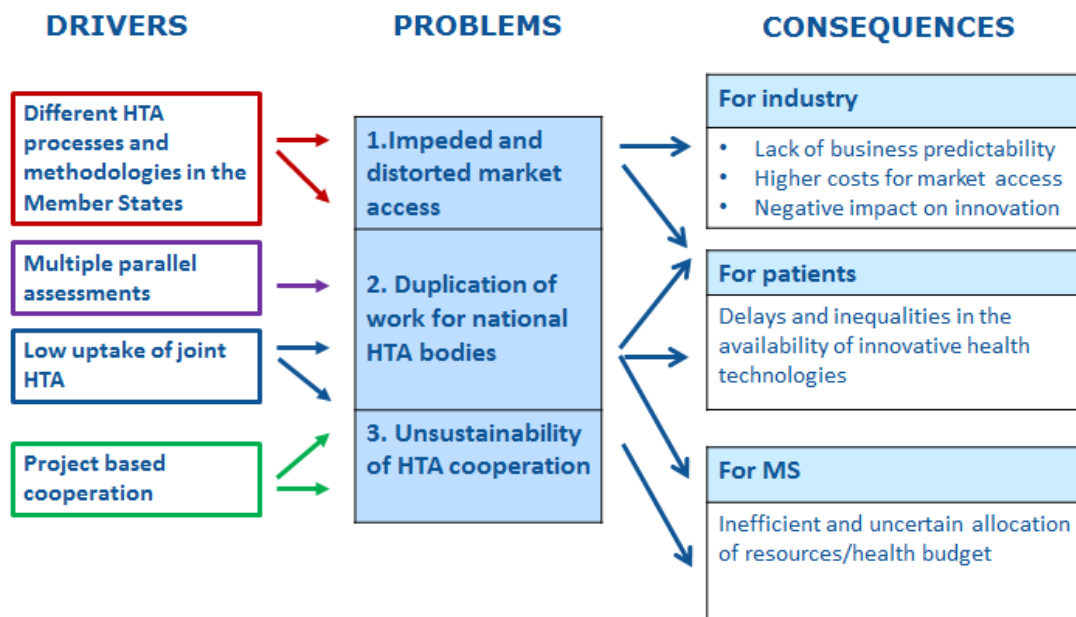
DRIVERS

PROBLEMS

CONSEQUENCES

Different HTA processes and methodologies in the Member States

Multiple parallel assessments

Low uptake of joint HTA

Project based cooperation

1.Impeded and distorted market access

2. Duplication of work for national HTA bodies

3. Unsustainability of HTA cooperation

For industry

- Lack of business predictability
- Higher costs for market access
- Negative impact on innovation

For patients

Delays and inequalities in the availability of innovative health technologies

For MS

Inefficient and uncertain allocation of resources/health budget